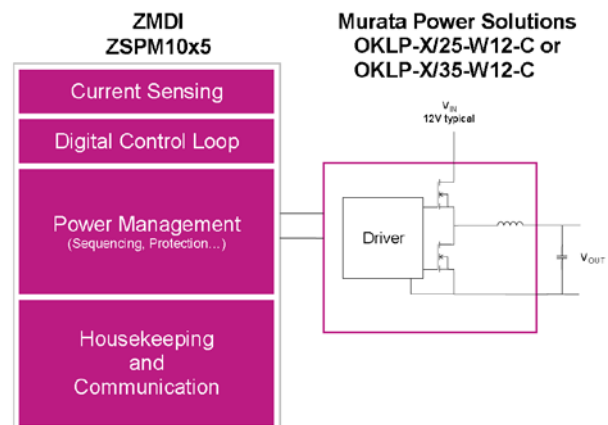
ZMDI
ZSPM10x5

Murata Power Solutions
OKLP-X/25-W12-C or
OKLP-X/35-W12-C

Current Sensing

Digital Control Loop

Power Management
(Sequencing, Protection...)

Housekeeping
and
Communication

$V_{IN}$
12V typical

Driver

$V_{OUT}$